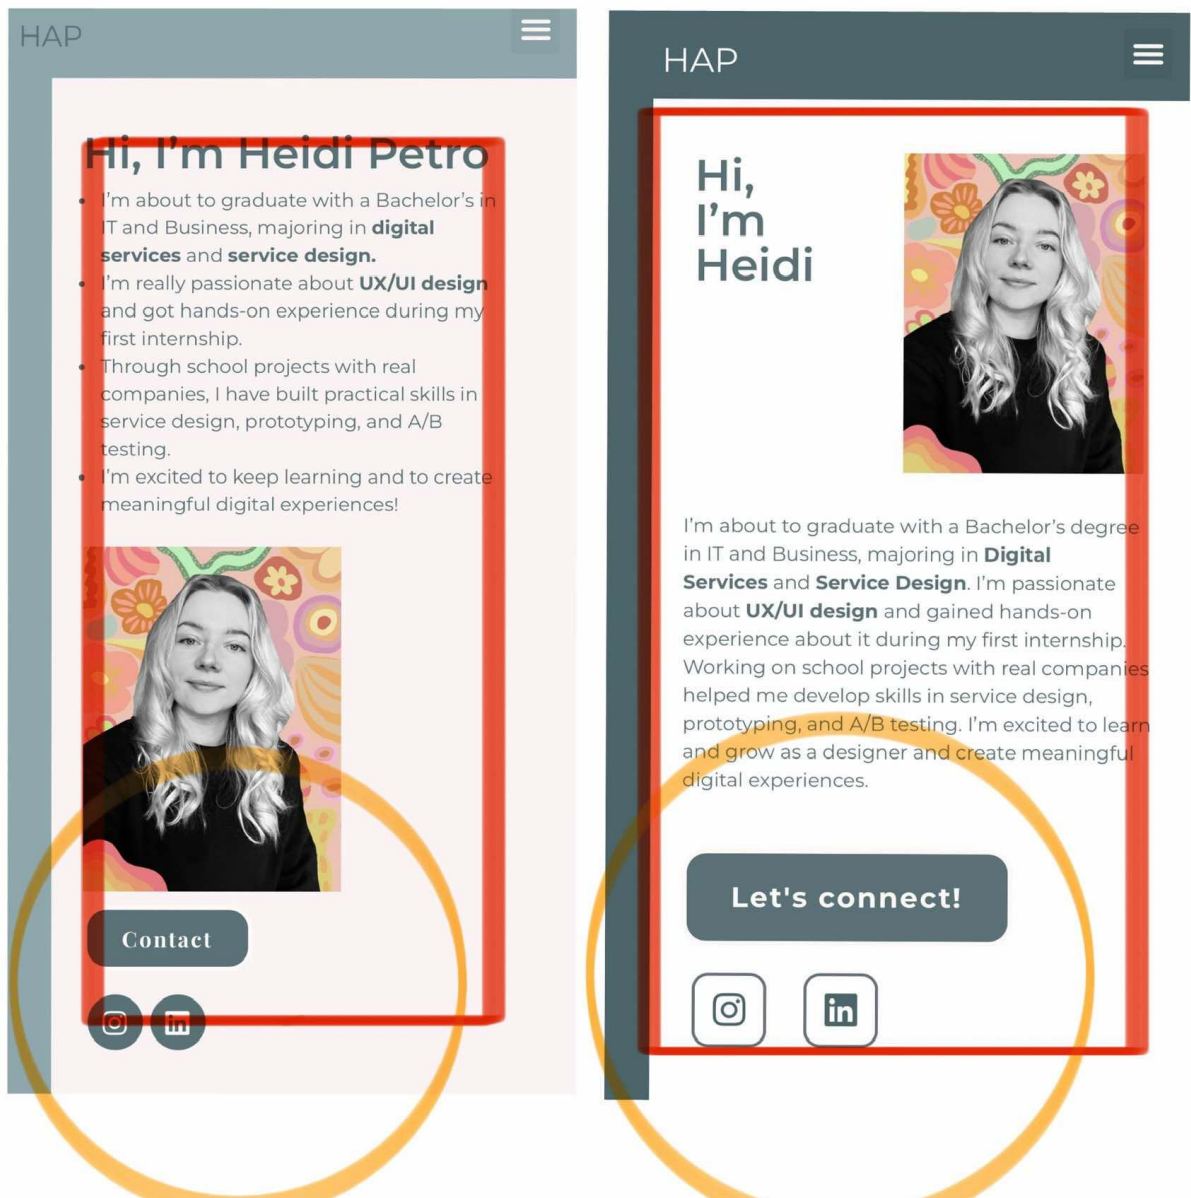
HAP

Hi, I'm Heidi Petro

- I'm about to graduate with a Bachelor's in IT and Business, majoring in **digital services** and **service design.**
- I'm really passionate about **UX/UI design** and got hands-on experience during my first internship.
- Through school projects with real companies, I have built practical skills in service design, prototyping, and A/B testing.
- I'm excited to keep learning and to create meaningful digital experiences!

Contact

HAP

Hi, I'm Heidi

I'm about to graduate with a Bachelor's degree in IT and Business, majoring in **Digital Services** and **Service Design**. I'm passionate about **UX/UI design** and gained hands-on experience about it during my first internship. Working on school projects with real companies helped me develop skills in service design, prototyping, and A/B testing. I'm excited to learn and grow as a designer and create meaningful digital experiences.

Let's connect!